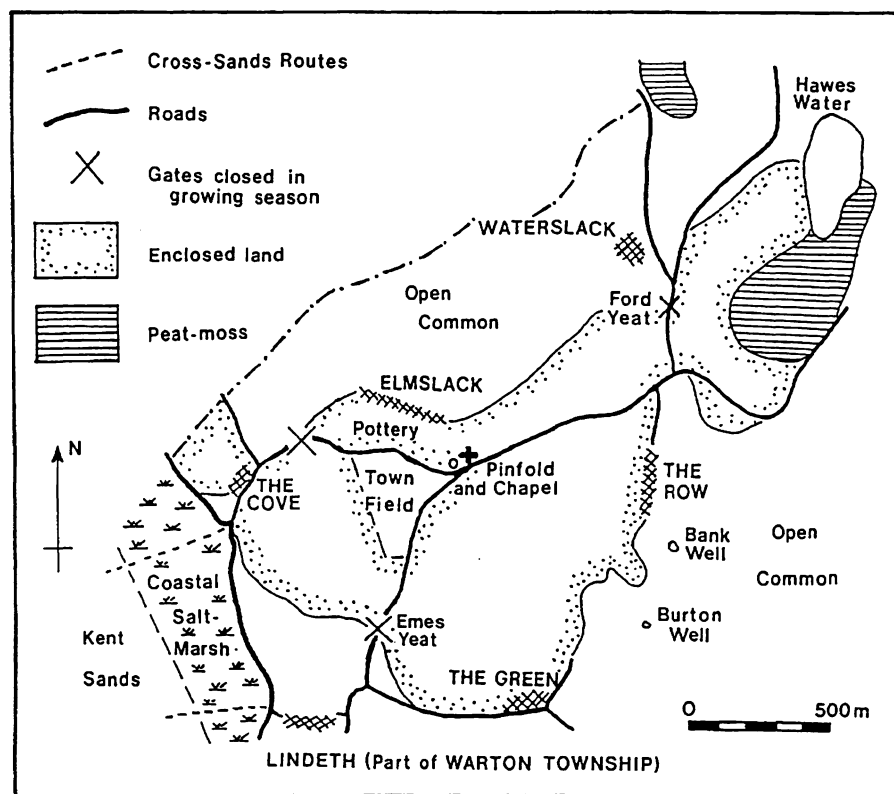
Cross-Sands Routes

Roads

Gates closed in growing season

Enclosed land

Peat-moss

Hawes Water

WATERSLACK

Open Common

Ford Yeat

ELMSLACK

Pottery

N

THE COVE

Town Field

Pinfold and Chapel

THE ROW

Bank Well

Open Common

Coastal Salt-Marsh

Kent Sands

Emes Yeat

Burton Well

THE GREEN

0

500 m

LINDETH (Part of WARTON TOWNSHIP)